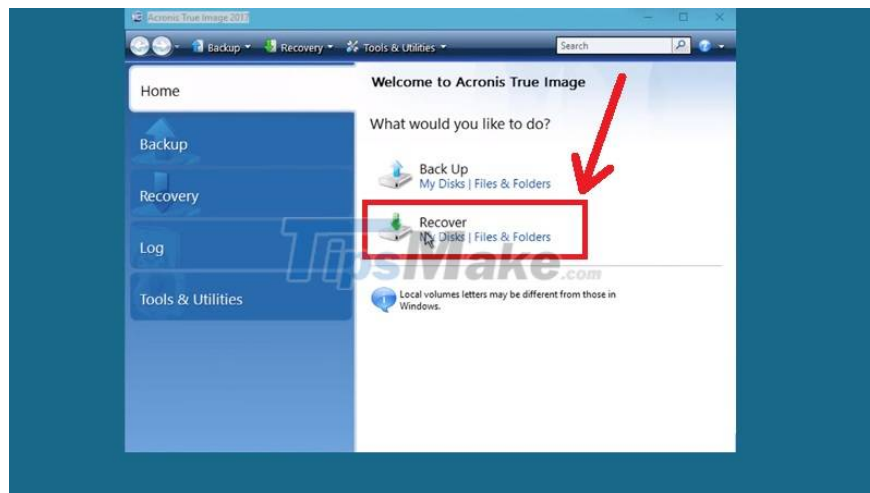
Acronis True Image 2017

Backup ▾ Recovery ▾ Tools & Utilities ▾ Search

Home

Backup

Recovery

Log

Tools & Utilities

Welcome to Acronis True Image

What would you like to do?

Back Up
My Disks | Files & Folders

Recover
My Disks | Files & Folders

TipsMake.com

Local volumes letters may be different from those in Windows.